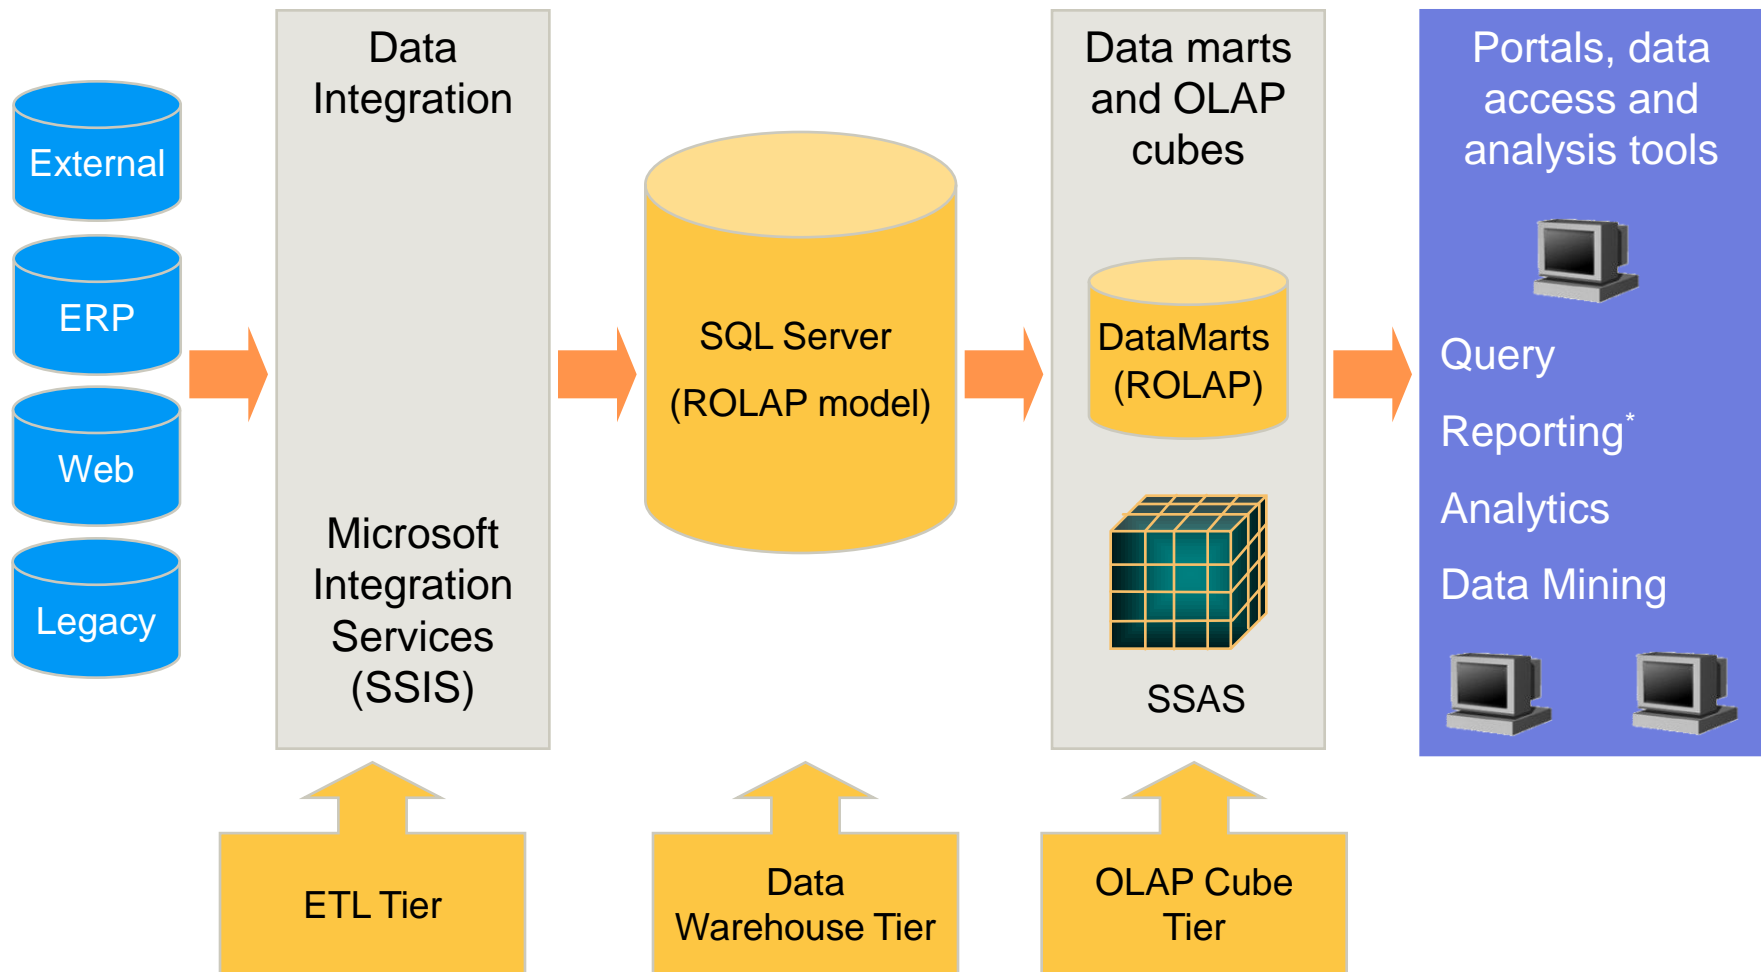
External

ERP

Web

Legacy

Data Integration

Microsoft Integration Services (SSIS)

SQL Server

(ROLAP model)

Data marts and OLAP cubes

DataMarts (ROLAP)

SSAS

Portals, data access and analysis tools

Query

Reporting*

Analytics

Data Mining

ETL Tier

Data Warehouse Tier

OLAP Cube Tier